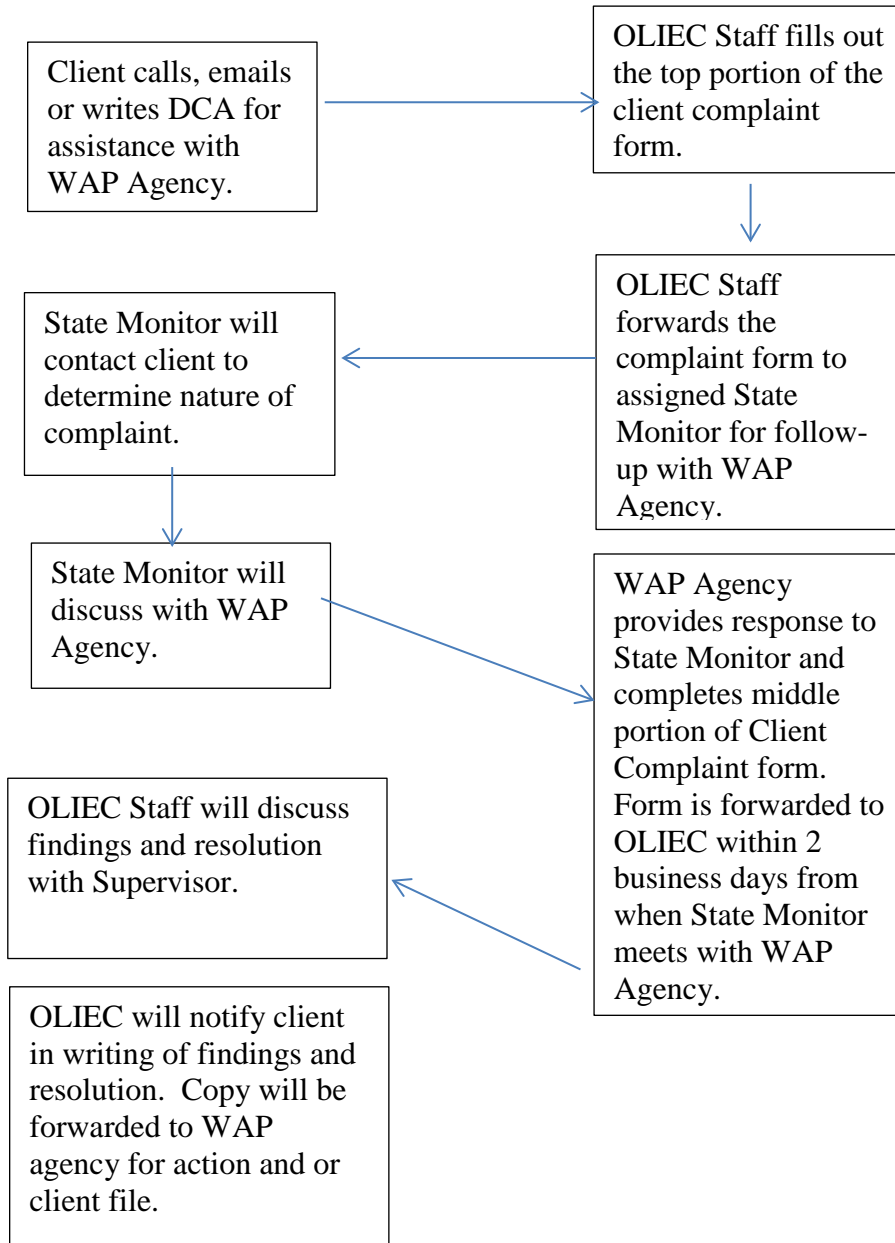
Client calls, emails or writes DCA for assistance with WAP Agency.

OLIEC Staff fills out the top portion of the client complaint form.

OLIEC Staff forwards the complaint form to assigned State Monitor for follow-up with WAP Agency.

State Monitor will contact client to determine nature of complaint.

State Monitor will discuss with WAP Agency.

WAP Agency provides response to State Monitor and completes middle portion of Client Complaint form. Form is forwarded to OLIEC within 2 business days from when State Monitor meets with WAP Agency.

OLIEC Staff will discuss findings and resolution with Supervisor.

OLIEC will notify client in writing of findings and resolution. Copy will be forwarded to WAP agency for action and or client file.